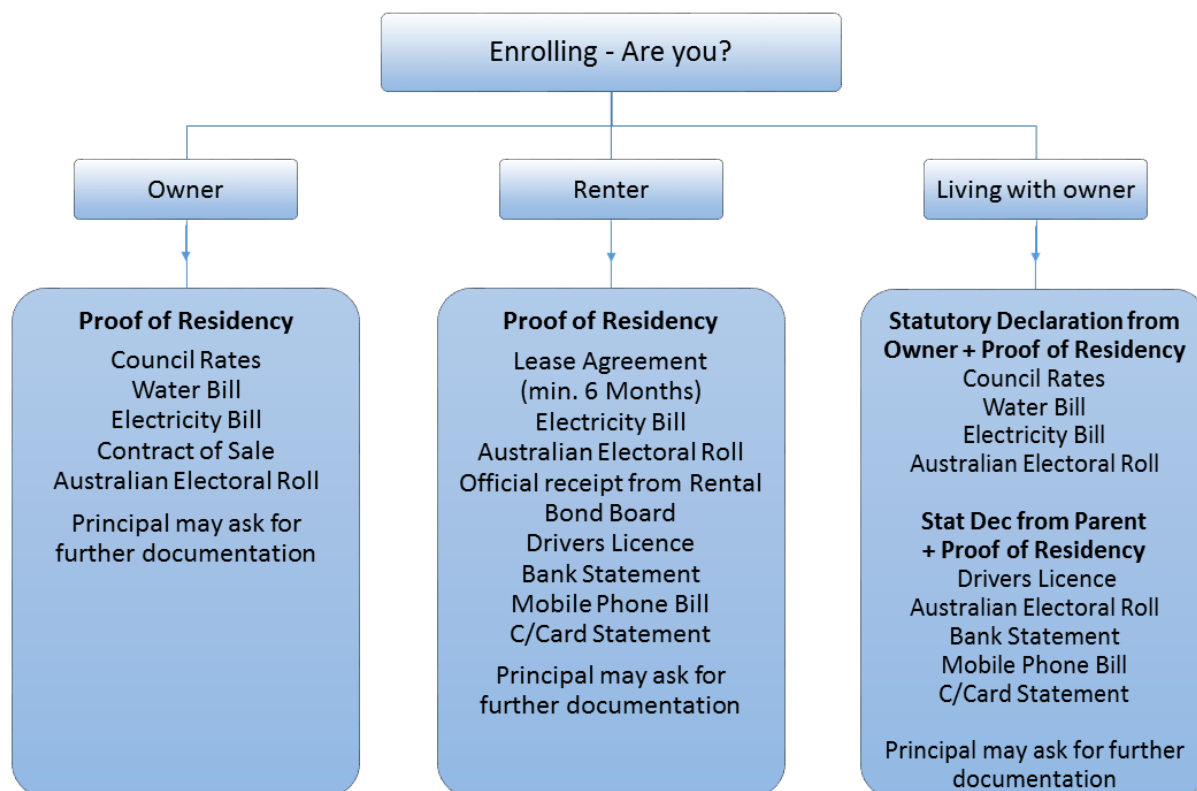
Enrolling - Are you?

Owner

Renter

Living with owner

Proof of Residency
Council Rates
Water Bill
Electricity Bill
Contract of Sale
Australian Electoral Roll

Principal may ask for further documentation

Proof of Residency
Lease Agreement
(min. 6 Months)
Electricity Bill
Australian Electoral Roll
Official receipt from Rental Bond Board
Drivers Licence
Bank Statement
Mobile Phone Bill
C/Card Statement

Principal may ask for further documentation

Statutory Declaration from Owner + Proof of Residency
Council Rates
Water Bill
Electricity Bill
Australian Electoral Roll

Stat Dec from Parent + Proof of Residency
Drivers Licence
Australian Electoral Roll
Bank Statement
Mobile Phone Bill
C/Card Statement

Principal may ask for further documentation